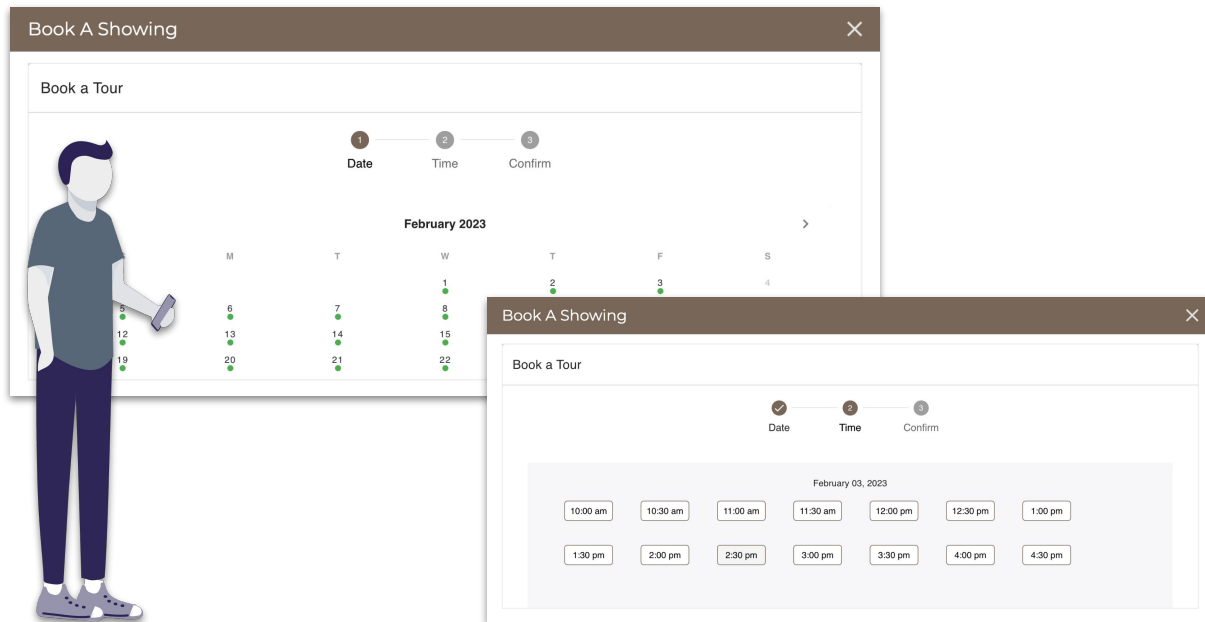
Book A Showing

Book a Tour

1 Date
2 Time
3 Confirm

February 2023

| | M | T | W | T | F | S |
|---|---|---|---|---|---|---|
| | | | 1 | 2 | 3 | 4 |
| 5 | 6 | 7 | 8 | | | |
| 12 | 13 | 14 | 15 | | | |
| 19 | 20 | 21 | 22 | | | |

Book A Showing

Book a Tour

Date
2 Time
3 Confirm

February 03, 2023

| | | | | | | |
|---|---|---|---|---|---|---|
| 10:00 am | 10:30 am | 11:00 am | 11:30 am | 12:00 pm | 12:30 pm | 1:00 pm |
| 1:30 pm | 2:00 pm | 2:30 pm | 3:00 pm | 3:30 pm | 4:00 pm | 4:30 pm |